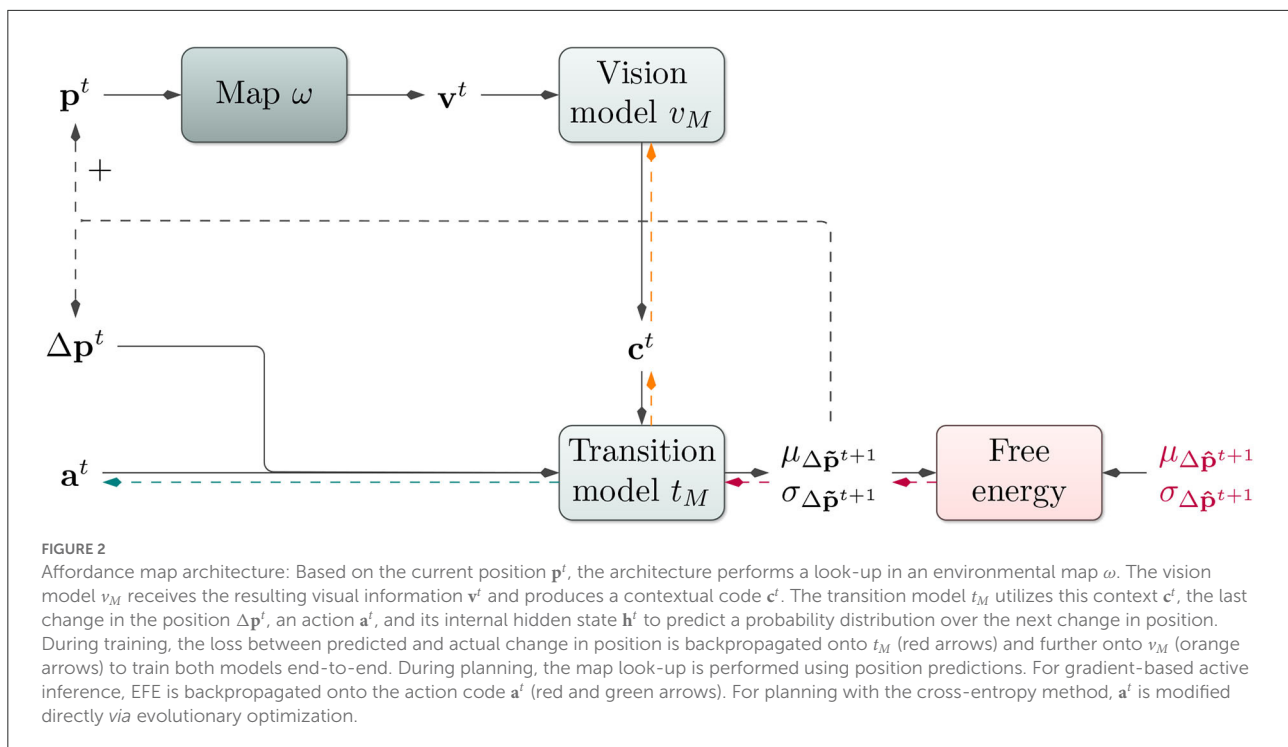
$\mathbf{p}^t$

Map $\omega$

$\mathbf{v}^t$

Vision model $v_M$

+

$\Delta\mathbf{p}^t$

$\mathbf{c}^t$

$\mathbf{a}^t$

Transition model $t_M$

$\mu_{\Delta\tilde{\mathbf{p}}^{t+1}}$
$\sigma_{\Delta\tilde{\mathbf{p}}^{t+1}}$

Free energy

$\mu_{\Delta\hat{\mathbf{p}}^{t+1}}$
$\sigma_{\Delta\hat{\mathbf{p}}^{t+1}}$

FIGURE 2

Affordance map architecture: Based on the current position $\mathbf{p}^t$, the architecture performs a look-up in an environmental map $\omega$. The vision model $v_M$ receives the resulting visual information $\mathbf{v}^t$ and produces a contextual code $\mathbf{c}^t$. The transition model $t_M$ utilizes this context $\mathbf{c}^t$, the last change in the position $\Delta\mathbf{p}^t$, an action $\mathbf{a}^t$, and its internal hidden state $\mathbf{h}^t$ to predict a probability distribution over the next change in position. During training, the loss between predicted and actual change in position is backpropagated onto $t_M$ (red arrows) and further onto $v_M$ (orange arrows) to train both models end-to-end. During planning, the map look-up is performed using position predictions. For gradient-based active inference, EFE is backpropagated onto the action code $\mathbf{a}^t$ (red and green arrows). For planning with the cross-entropy method, $\mathbf{a}^t$ is modified directly via evolutionary optimization.